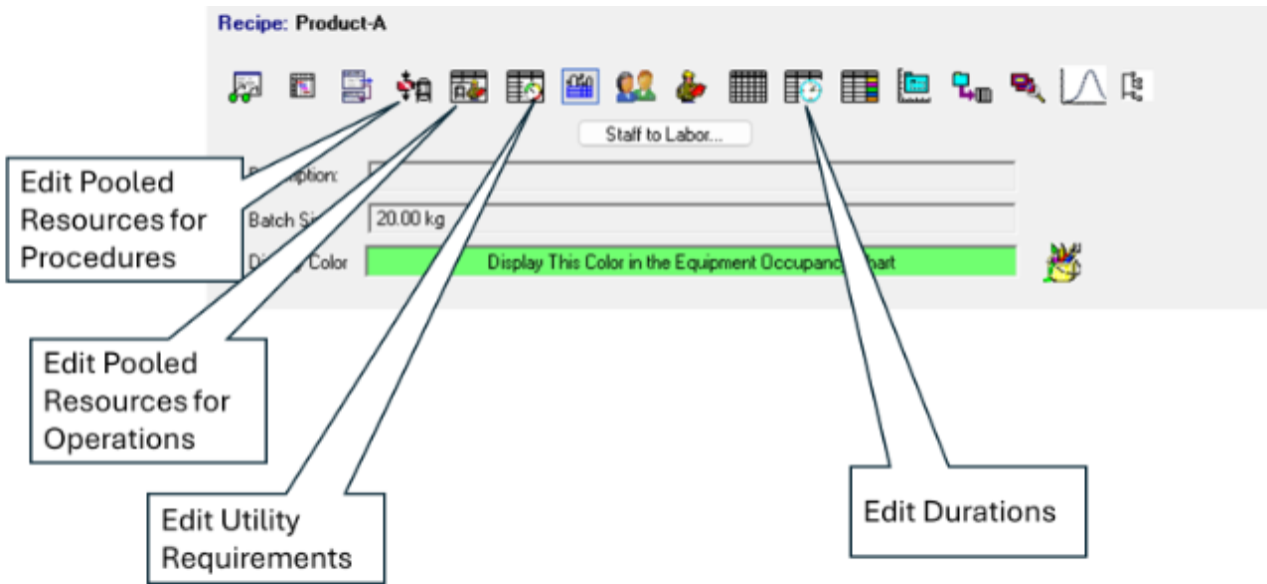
Recipe: Product-A

Staff to Labor...

Edit Pooled Resources for Procedures

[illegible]ription:

Batch Si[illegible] 20.00 kg

Di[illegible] Color Display This Color in the Equipment Occupanc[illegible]hart

Edit Pooled Resources for Operations

Edit Utility Requirements

Edit Durations